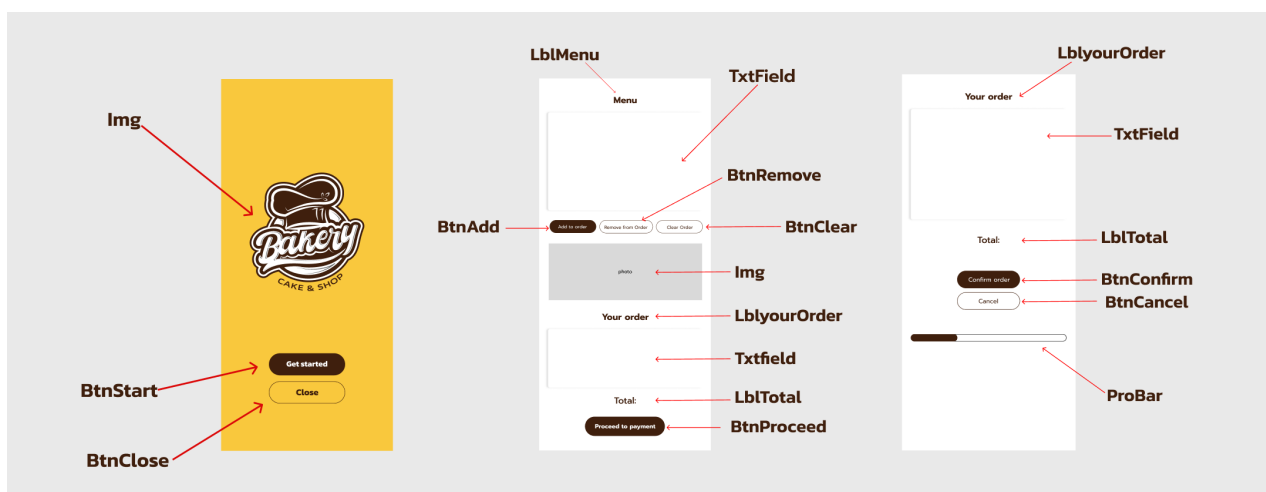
Img

Bakery
CAKE & SHOP

Get started
Close

BtnStart

BtnClose

LblMenu

Menu

TxtField

BtnRemove

BtnAdd

Add to order
Remove from Order
Clear Order

BtnClear

photo

Img

Your order

LblyourOrder

Txtfield

Total:

LblTotal

Proceed to payment

BtnProceed

LblyourOrder

Your order

TxtField

Total:

LblTotal

Confirm order

BtnConfirm

Cancel

BtnCancel

ProBar